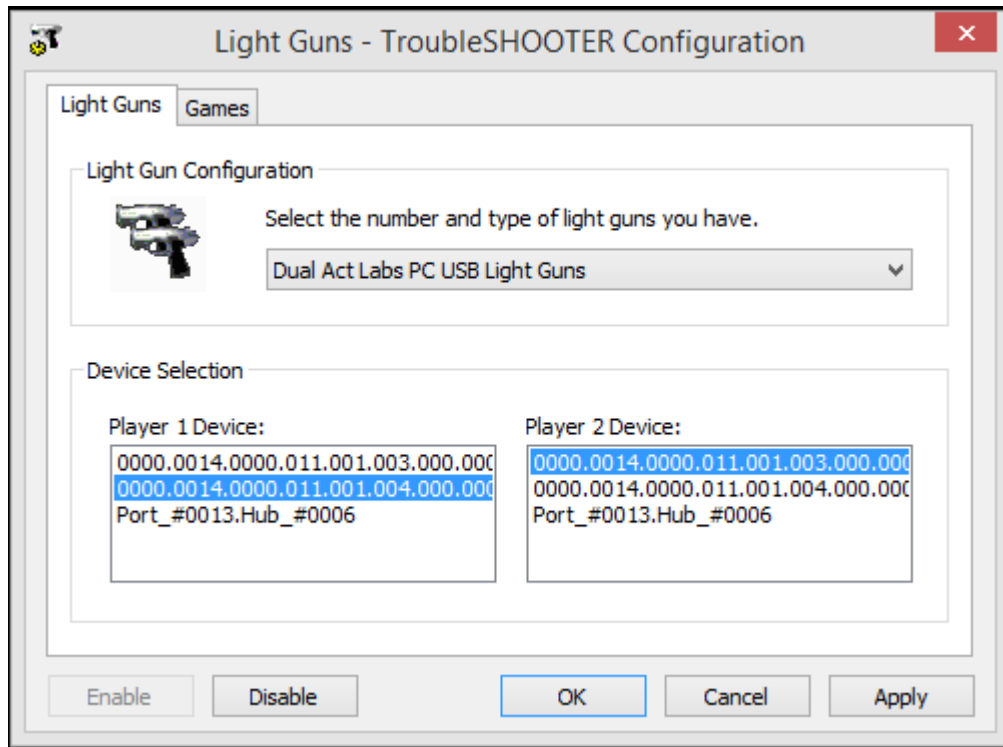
Light Guns - TroubleSHOOTER Configuration

×

Light Guns | Games

Light Gun Configuration

Select the number and type of light guns you have.

Dual Act Labs PC USB Light Guns

Device Selection

Player 1 Device:

0000.0014.0000.011.001.003.000.00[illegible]
0000.0014.0000.011.001.004.000.00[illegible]
Port_#0013.Hub_#0006

Player 2 Device:

0000.0014.0000.011.001.003.000.00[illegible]
0000.0014.0000.011.001.004.000.00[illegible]
Port_#0013.Hub_#0006

Enable | Disable | OK | Cancel | Apply